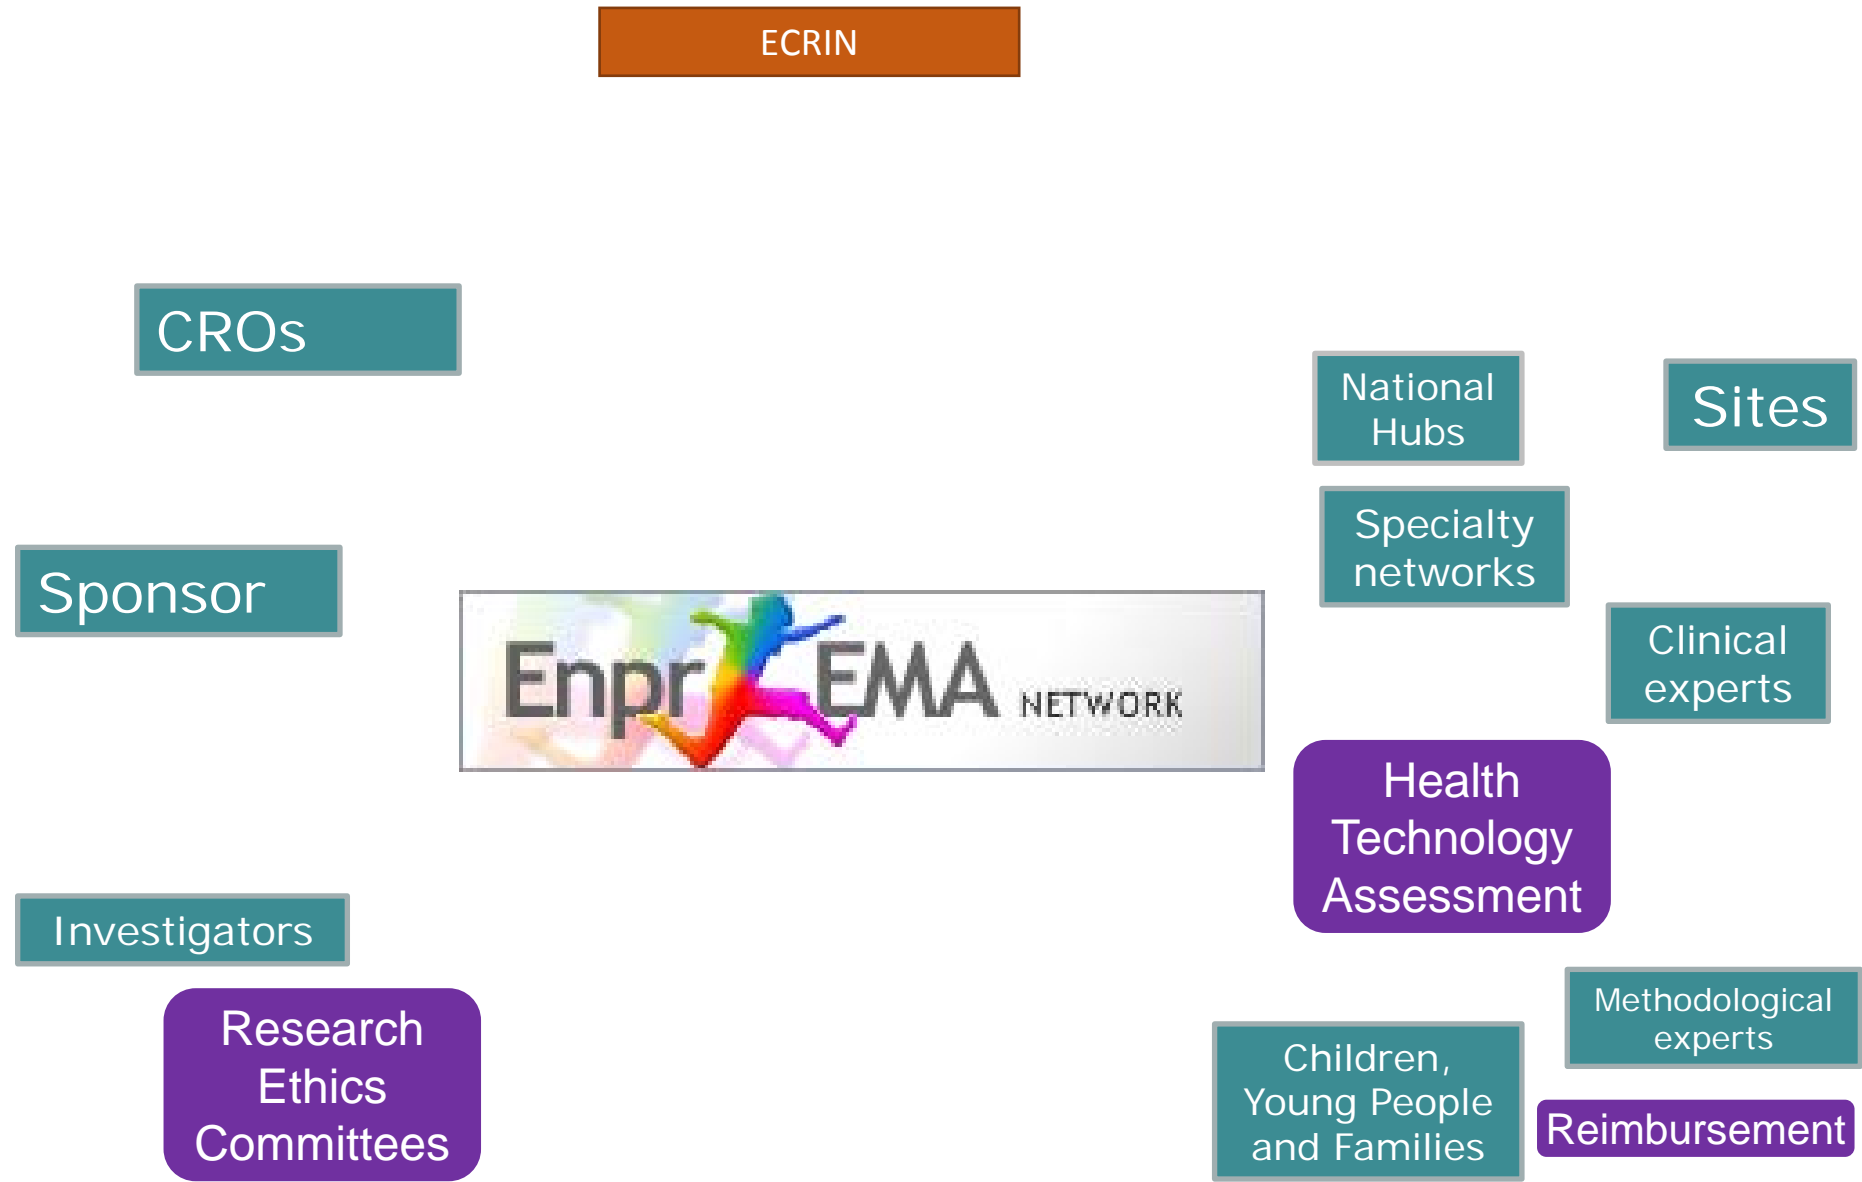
ECRIN

CROs

National Hubs

Sites

Specialty networks

Sponsor

Enpr EMA NETWORK

Clinical experts

Health Technology Assessment

Investigators

Research Ethics Committees

Methodological experts

Children, Young People and Families

Reimbursement